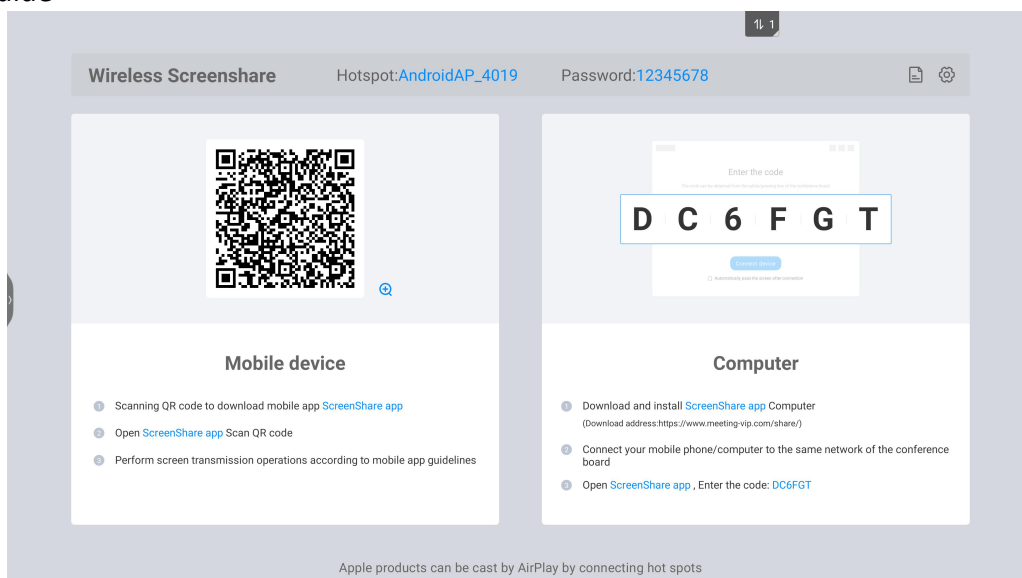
1

Wireless Screenshare Hotspot:AndroidAP_4019 Password:12345678

Enter the code

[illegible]

D C 6 F G T

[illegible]

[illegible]

Mobile device

1 Scanning QR code to download mobile app ScreenShare app

2 Open ScreenShare app Scan QR code

3 Perform screen transmission operations according to mobile app guidelines

Computer

1 Download and install ScreenShare app Computer
(Download address:https://www.meeting-vip.com/share/)

2 Connect your mobile phone/computer to the same network of the conference board

3 Open ScreenShare app , Enter the code: DC6FGT

Apple products can be cast by AirPlay by connecting hot spots